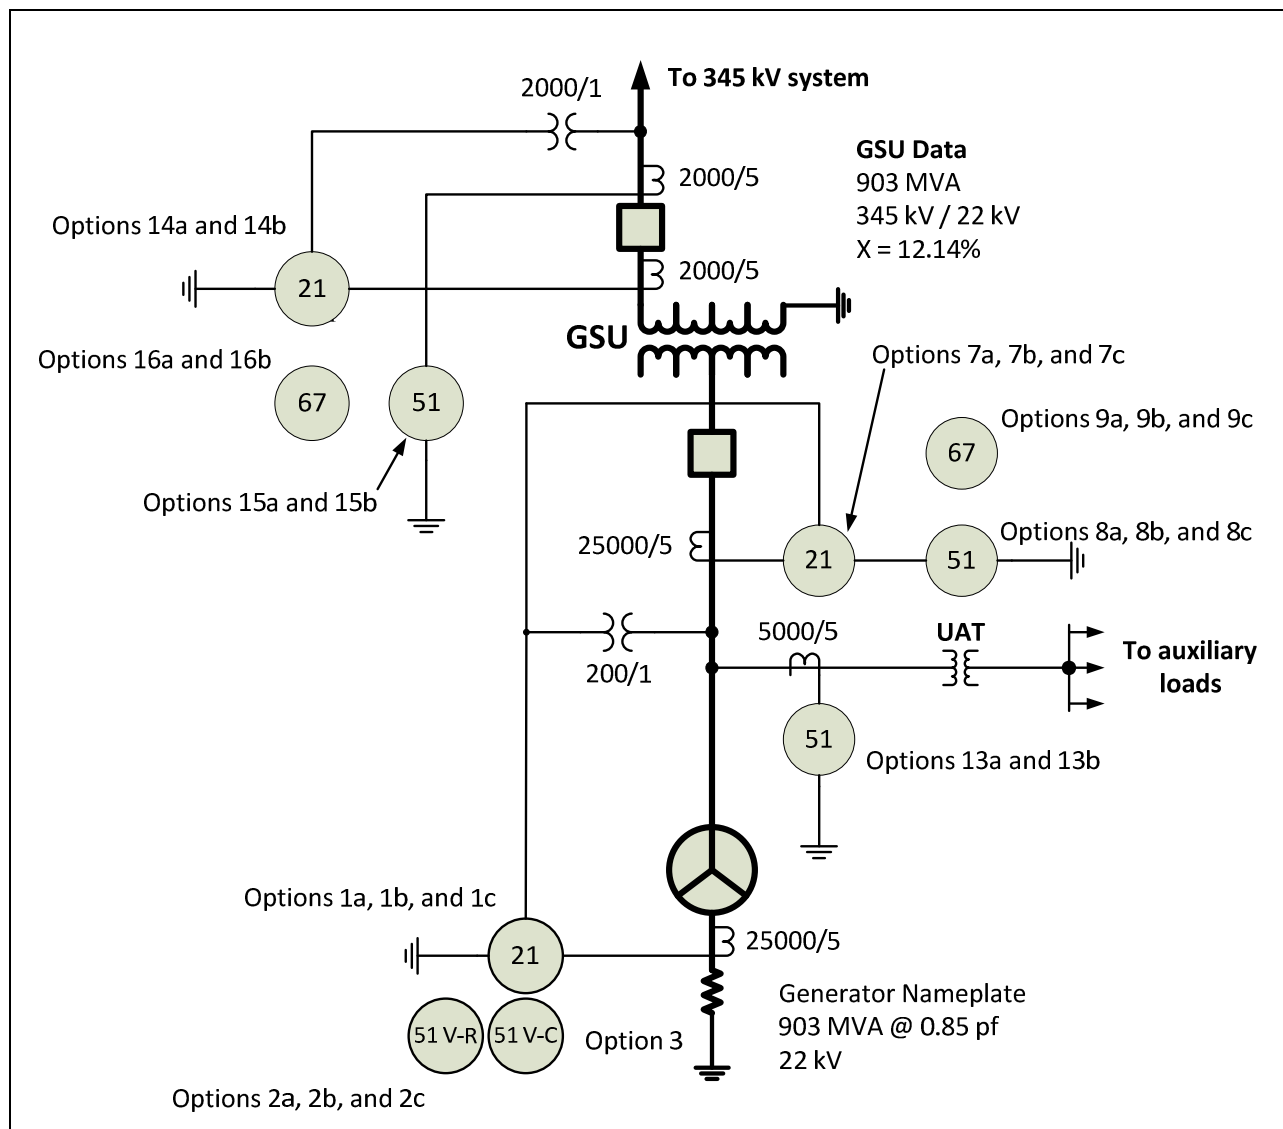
To 345 kV system

2000/1

2000/5

GSU Data
903 MVA
345 kV / 22 kV
X = 12.14%

Options 14a and 14b

21

2000/5

GSU

Options 16a and 16b

67

51

Options 7a, 7b, and 7c

Options 9a, 9b, and 9c

67

Options 15a and 15b

25000/5

21

51

Options 8a, 8b, and 8c

5000/5

UAT

To auxiliary loads

200/1

51

Options 13a and 13b

Options 1a, 1b, and 1c

21

25000/5

Generator Nameplate
903 MVA @ 0.85 pf
22 kV

51 V-R

51 V-C

Option 3

Options 2a, 2b, and 2c